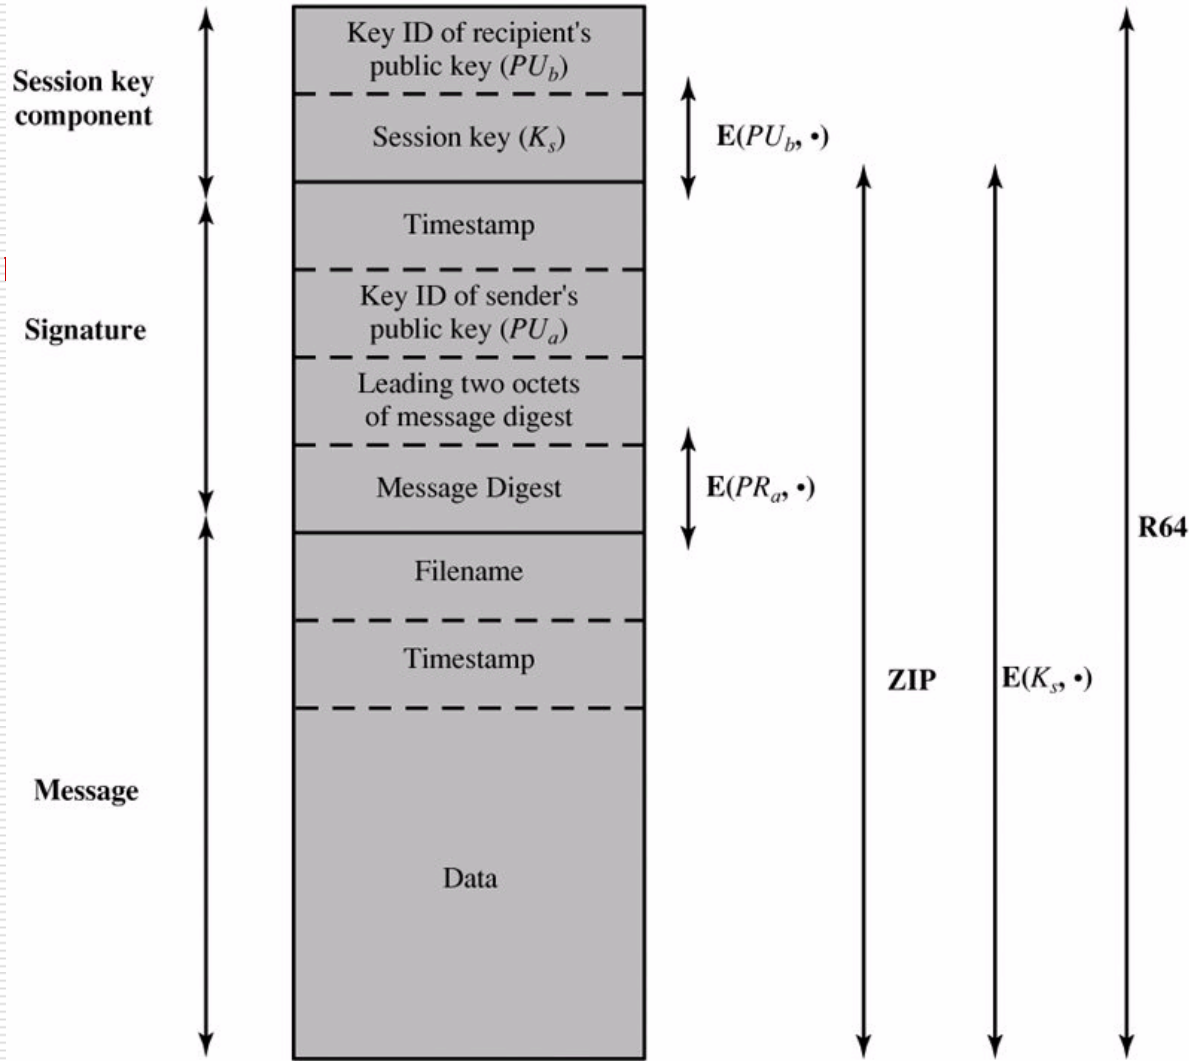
Session key component

Key ID of recipient's public key ($PU_b$)

Session key ($K_s$)

$\mathbf{E}(PU_b, \bullet)$

Signature

Timestamp

Key ID of sender's public key ($PU_a$)

Leading two octets of message digest

Message Digest

$\mathbf{E}(PR_a, \bullet)$

Message

Filename

Timestamp

Data

ZIP

$\mathbf{E}(K_s, \bullet)$

R64